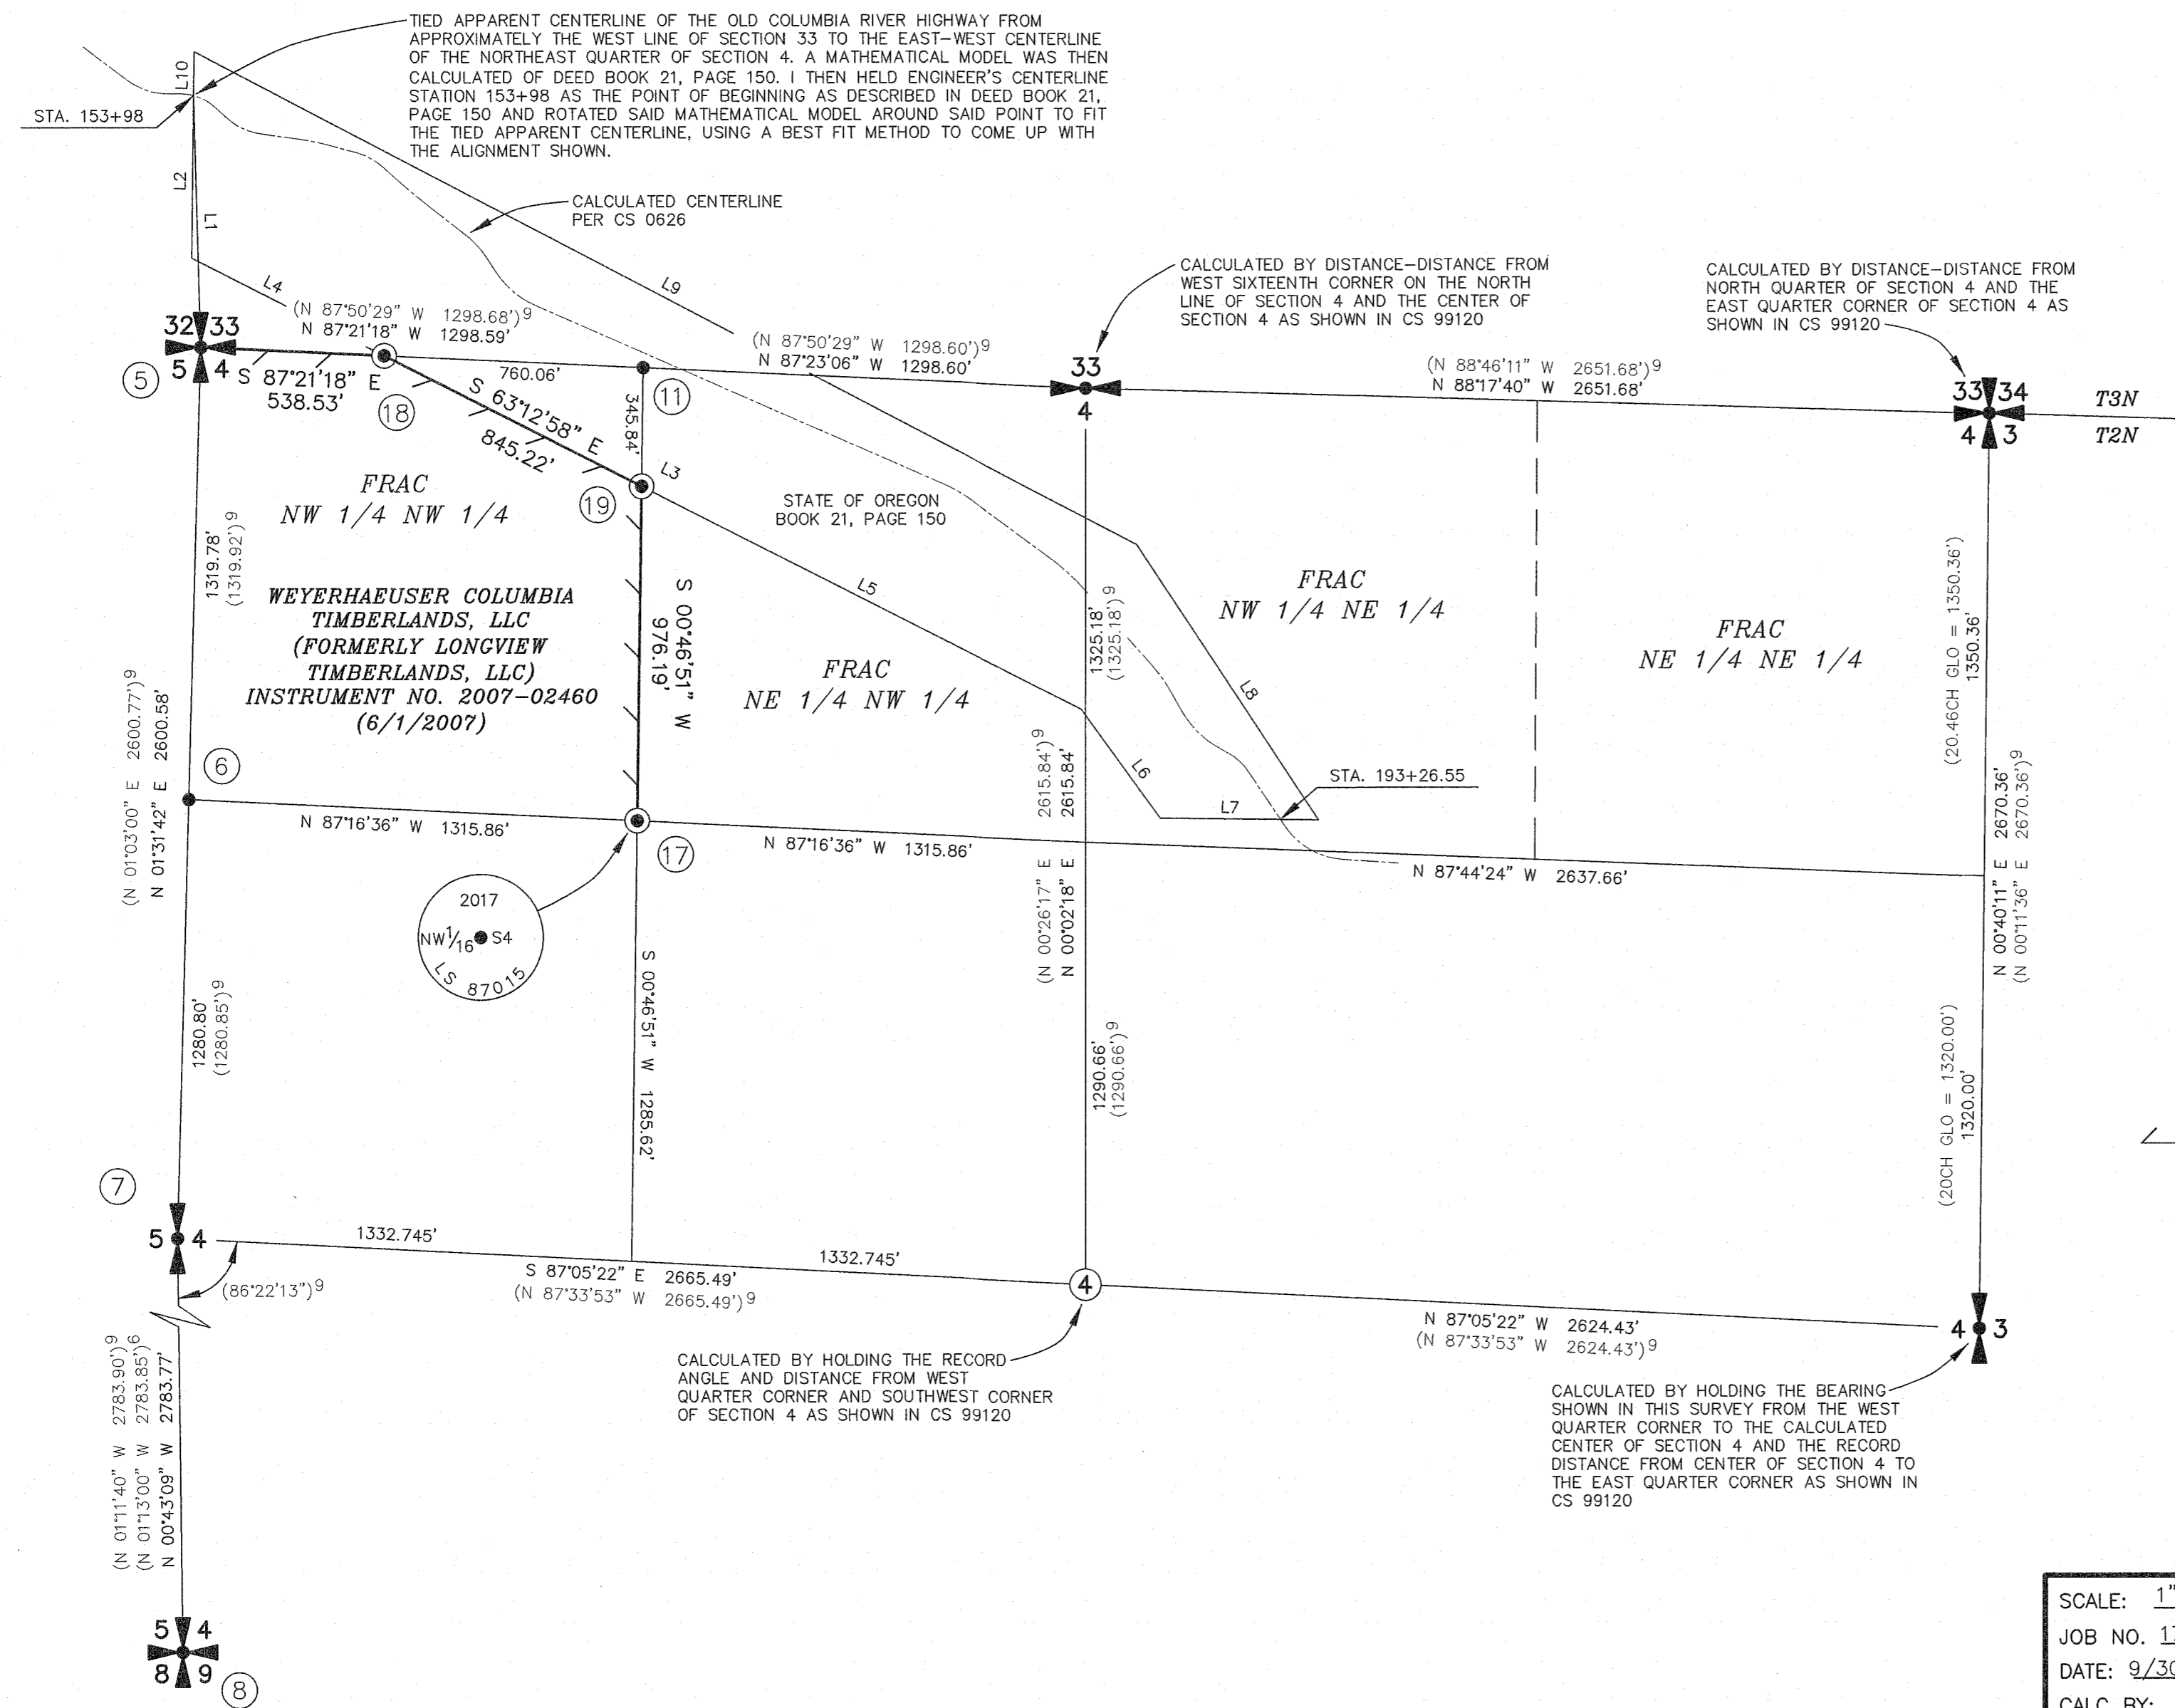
TIED APPARENT CENTERLINE OF THE OLD COLUMBIA RIVER HIGHWAY FROM APPROXIMATELY THE WEST LINE OF SECTION 33 TO THE EAST-WEST CENTERLINE OF THE NORTHEAST QUARTER OF SECTION 4. A MATHEMATICAL MODEL WAS THEN CALCULATED OF DEED BOOK 21, PAGE 150. I THEN HELD ENGINEER'S CENTERLINE STATION 153+98 AS THE POINT OF BEGINNING AS DESCRIBED IN DEED BOOK 21, PAGE 150 AND ROTATED SAID MATHEMATICAL MODEL AROUND SAID POINT TO FIT THE TIED APPARENT CENTERLINE, USING A BEST FIT METHOD TO COME UP WITH THE ALIGNMENT SHOWN.

STA. 153+98

L10

L2

L1

L4

CALCULATED CENTERLINE PER CS 0626

L9

CALCULATED BY DISTANCE-DISTANCE FROM WEST SIXTEENTH CORNER ON THE NORTH LINE OF SECTION 4 AND THE CENTER OF SECTION 4 AS SHOWN IN CS 99120

CALCULATED BY DISTANCE-DISTANCE FROM NORTH QUARTER OF SECTION 4 AND THE EAST QUARTER CORNER OF SECTION 4 AS SHOWN IN CS 99120

(N 87°50'29" W 1298.68')$^9$
N 87°21'18" W 1298.59'

32 33
5 4

5

S 87°21'18" E
538.53'

18

760.06'

11

345.84'

S 63°12'58" E
845.22'

L3

(N 87°50'29" W 1298.60')$^9$
N 87°23'06" W 1298.60'

33
4

(N 88°46'11" W 2651.68')$^9$
N 88°17'40" W 2651.68'

33 34
4 3

T3N
T2N

19

FRAC
NW 1/4 NW 1/4

STATE OF OREGON
BOOK 21, PAGE 150

1319.78'
(1319.92')$^9$

WEYERHAEUSER COLUMBIA TIMBERLANDS, LLC
(FORMERLY LONGVIEW TIMBERLANDS, LLC)
INSTRUMENT NO. 2007-02460
(6/1/2007)

L5

S 00°46'51" W
976.19'

FRAC
NE 1/4 NW 1/4

1325.18'
(1325.18')$^9$

FRAC
NW 1/4 NE 1/4

L8

FRAC
NE 1/4 NE 1/4

(20.46CH GLO = 1350.36')
1350.36'

(N 01°03'00" E 2600.77')$^9$
N 01°31'42" E 2600.58'

6

(2615.84')$^9$
2615.84'

L6

STA. 193+26.55

L7

2670.36'
(2670.36')$^9$

N 87°16'36" W 1315.86'

17

N 87°16'36" W 1315.86'

N 87°44'24" W 2637.66'

(N 00°26'17" E
N 00°02'18" E

N 00°40'11" E
(N 00°11'36" E

2017
NW$\frac{1}{16}$ S4
LS 87015

1280.80'
(1280.85')$^9$

S 00°46'51" W 1285.62'

1290.66'
(1290.66')$^9$

(20CH GLO = 1320.00')
1320.00'

7

5 4

1332.745'

1332.745'

S 87°05'22" E 2665.49'
(N 87°33'53" W 2665.49')$^9$

4

(86°22'13")$^9$

N 87°05'22" W 2624.43'
(N 87°33'53" W 2624.43')$^9$

4 3

CALCULATED BY HOLDING THE RECORD ANGLE AND DISTANCE FROM WEST QUARTER CORNER AND SOUTHWEST CORNER OF SECTION 4 AS SHOWN IN CS 99120

CALCULATED BY HOLDING THE BEARING SHOWN IN THIS SURVEY FROM THE WEST QUARTER CORNER TO THE CALCULATED CENTER OF SECTION 4 AND THE RECORD DISTANCE FROM CENTER OF SECTION 4 TO THE EAST QUARTER CORNER AS SHOWN IN CS 99120

(N 01°11'40" W 2783.90')$^9$
(N 01°13'00" W 2783.85')$^6$
N 00°43'09" W 2783.77'

5 4
8 9

8

SCALE: 1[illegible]
JOB NO. 1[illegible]
DATE: 9/30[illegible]
CALC. BY: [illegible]